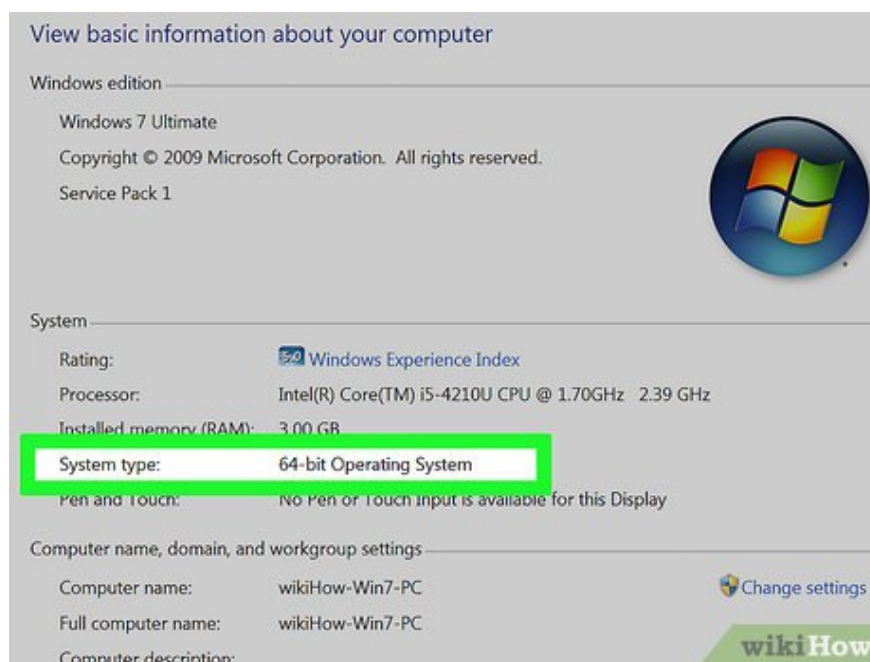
View basic information about your computer

Windows edition

Windows 7 Ultimate

Copyright © 2009 Microsoft Corporation. All rights reserved.

Service Pack 1

System

| | |
|---|---|
| Rating: | 5.0 Windows Experience Index |
| Processor: | Intel(R) Core(TM) i5-4210U CPU @ 1.70GHz 2.39 GHz |
| Installed memory (RAM): | 3.00 GB |
| System type: | 64-bit Operating System |
| Pen and Touch: | No Pen or Touch Input is available for this Display |

Computer name, domain, and workgroup settings

| | | |
|---|---|---|
| Computer name: | wikiHow-Win7-PC | Change settings |
| Full computer name: | wikiHow-Win7-PC | |
| Computer description: | | |

wikiHow